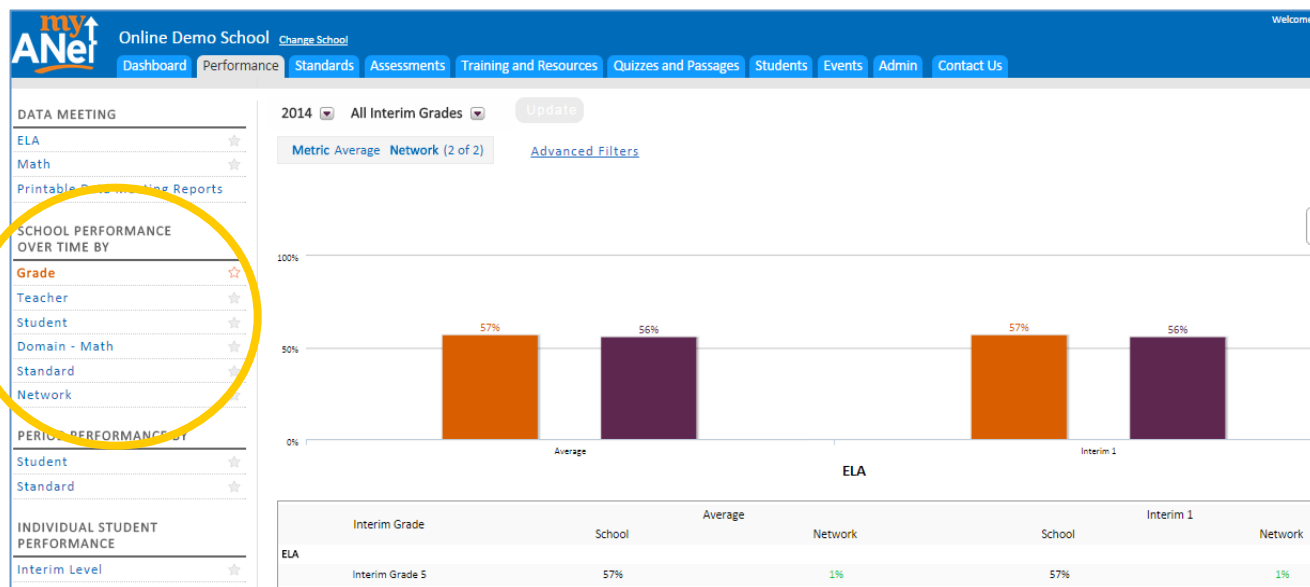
my ANet

Online Demo School Change School

Welcome

Dashboard Performance Standards Assessments Training and Resources Quizzes and Passages Students Events Admin Contact Us

DATA MEETING
ELA
Math
Printable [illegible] Reports

SCHOOL PERFORMANCE OVER TIME BY
Grade
Teacher
Student
Domain - Math
Standard
Network

PERIO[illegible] PERFORMANCE BY
Student
Standard

INDIVIDUAL STUDENT PERFORMANCE
Interim Level

2014 All Interim Grades Update

Metric Average Network (2 of 2)

Advanced Filters

100%
50%
0%

57% 56% 57% 56%

Average Interim 1

ELA

| Interim Grade | Average School | Average Network | Interim 1 School | Interim 1 Network |
|---|---|---|---|---|
| ELA | | | | |
| Interim Grade 5 | 57% | 1% | 57% | 1% |